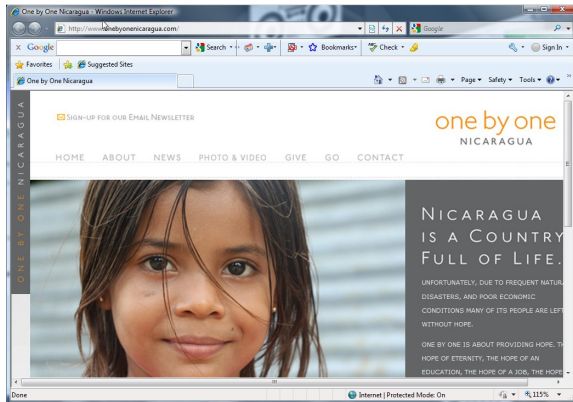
One by One Nicaragua - Windows Internet Explorer

http://www.onebyonenicaragua.com/

Google

Google

Search

Bookmarks

Check

Sign In

Favorites

Suggested Sites

One by One Nicaragua

Page

Safety

Tools

NICARAGUA

ONE BY ONE NICARAGUA

SIGN-UP FOR OUR EMAIL NEWSLETTER

one by one

NICARAGUA

HOME ABOUT NEWS PHOTO & VIDEO GIVE GO CONTACT

NICARAGUA IS A COUNTRY FULL OF LIFE.

UNFORTUNATELY, DUE TO FREQUENT NATUR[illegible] DISASTERS, AND POOR ECONOMIC CONDITIONS MANY OF ITS PEOPLE ARE LEF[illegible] WITHOUT HOPE.

ONE BY ONE IS ABOUT PROVIDING HOPE. TH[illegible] HOPE OF ETERNITY, THE HOPE OF AN EDUCATION, THE HOPE OF A JOB, THE HOPE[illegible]

Done

Internet | Protected Mode: On

115%